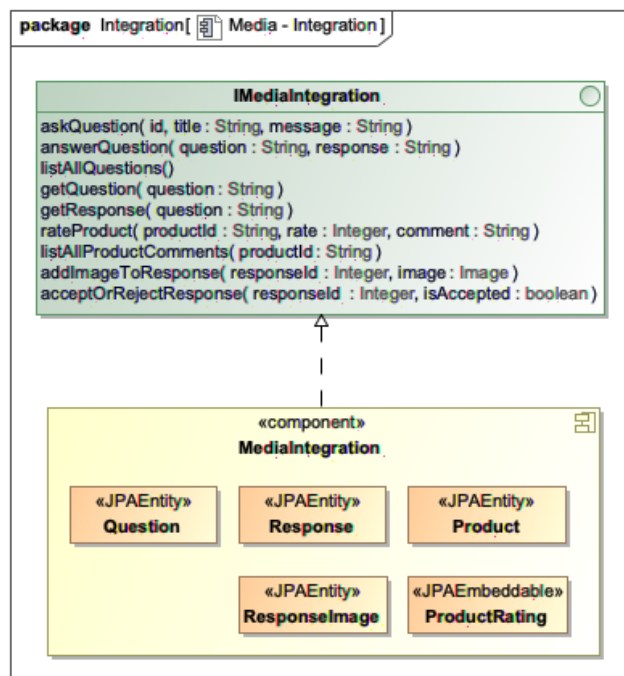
package Integration[ Media - Integration ]

IMediaIntegration

askQuestion( id, title : String, message : String )
answerQuestion( question : String, response : String )
listAllQuestions()
getQuestion( question : String )
getResponse( question : String )
rateProduct( productId : String, rate : Integer, comment : String )
listAllProductComments( productId : String )
addImageToResponse( responseId : Integer, image : Image )
acceptOrRejectResponse( responseId : Integer, isAccepted : boolean )

«component»
MediaIntegration

«JPAEntity»
Question

«JPAEntity»
Response

«JPAEntity»
Product

«JPAEntity»
ResponseImage

«JPAEmbeddable»
ProductRating